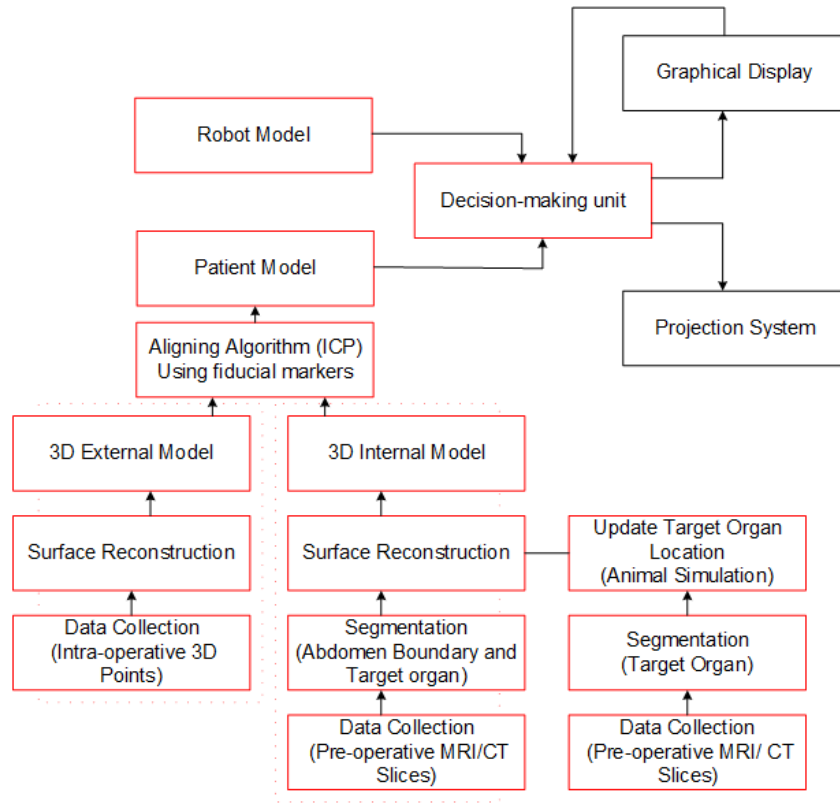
Graphical Display

Robot Model

Decision-making unit

Patient Model

Projection System

Aligning Algorithm (ICP) Using fiducial markers

3D External Model

3D Internal Model

Surface Reconstruction

Surface Reconstruction

Update Target Organ Location (Animal Simulation)

Data Collection (Intra-operative 3D Points)

Segmentation (Abdomen Boundary and Target organ)

Segmentation (Target Organ)

Data Collection (Pre-operative MRI/CT Slices)

Data Collection (Pre-operative MRI/ CT Slices)